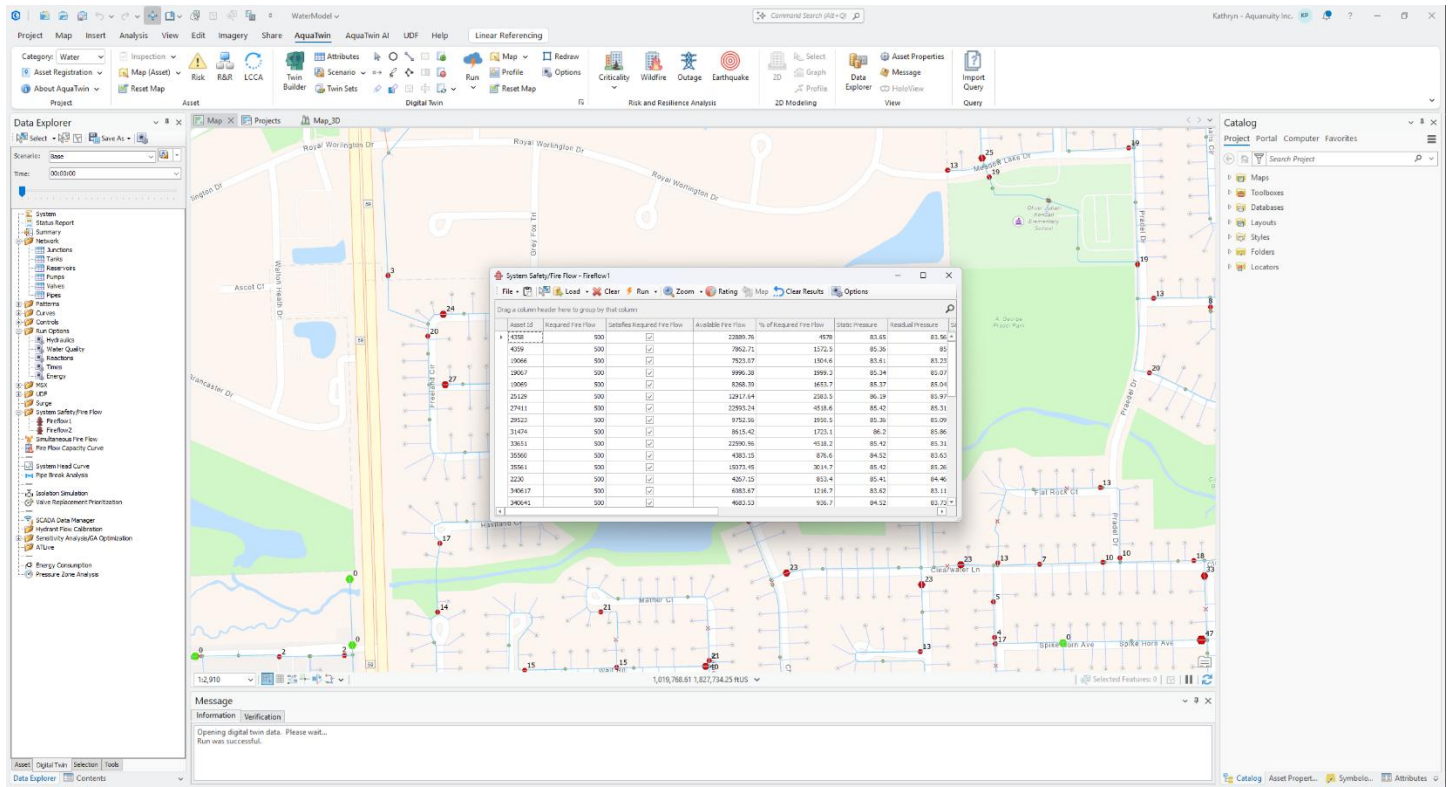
WaterModel
Command Search (Alt+Q)
Kathryn - Aquanuity Inc. KP ?

Project Map Insert Analysis View Edit Imagery Share AquaTwin AquaTwin AI UDF Help Linear Referencing

Category: Water
Asset Registration
About AquaTwin
Project
Inspection
Map (Asset)
Reset Map
Risk R&R LCCA
Asset
Twin Builder
Attributes
Scenario
Twin Sets
Run
Map
Profile
Reset Map
Redraw
Options
Digital Twin
Criticality Wildfire Outage Earthquake
Risk and Resilience Analysis
2D
Select
Graph
Profile
2D Modeling
Data Explorer
Asset Properties
Message
HoloView
View
Import Query
Query

Data Explorer
Select Save As
Scenario: Base
Time: 00:00:00

System
Status Report
Summary
Network
Junctions
Tanks
Reservoirs
Pumps
Valves
Pipes
Patterns
Curves
Controls
Run Options
Hydraulics
Water Quality
Reactions
Times
Energy
MSX
UDF
Surge
System Safety/Fire Flow
Fireflow1
Fireflow2
Simultaneous Fire Flow
Fire Flow Capacity Curve
System Head Curve
Pipe Break Analysis
Isolation Simulation
Valve Replacement Prioritization
SCADA Data Manager
Hydrant Flow Calibration
Sensitivity Analysis/GA Optimization
ATLive
Energy Consumption
Pressure Zone Analysis

Asset Digital Twin Selection Tools
Data Explorer Contents

Map Projects Map_3D

Royal Worlington Dr
Royal Worlington Dr
Royal Worlington Dr
lington Dr
Ascot Ct
Walton Heath Dr
Grey Fox Trl
Lancaster Dr
Prestwick Dr
Haviland Dr
Mather Ct
Clearwater Ln
Flat Rock Ct
Spike Horn Ave
Spike Horn Ave
Wall Dr
Prairie Dr
Prairie Dr
Prairie Dr
Middle Lake Dr
Oliver Julian Kendall Elementary School
A. George Pradel Park

System Safety/Fire Flow - Fireflow1
File Load Clear Run Zoom Rating Map Clear Results Options
Drag a column header here to group by that column

| Asset Id | Required Fire Flow | Satisfies Required Fire Flow | Available Fire Flow | % of Required Fire Flow | Static Pressure | Residual Pressure |
|---|---|---|---|---|---|---|
| 4358 | 500 | ✓ | 22889.76 | 4578 | 83.65 | 83.56 |
| 4359 | 500 | ✓ | 7862.71 | 1572.5 | 85.36 | 85 |
| 19066 | 500 | ✓ | 7523.07 | 1504.6 | 83.61 | 83.23 |
| 19067 | 500 | ✓ | 9996.38 | 1999.3 | 85.34 | 85.07 |
| 19069 | 500 | ✓ | 8268.39 | 1653.7 | 85.37 | 85.04 |
| 25129 | 500 | ✓ | 12917.64 | 2583.5 | 86.19 | 85.97 |
| 27411 | 500 | ✓ | 22593.24 | 4518.6 | 85.42 | 85.31 |
| 29523 | 500 | ✓ | 9752.59 | 1950.5 | 85.36 | 85.09 |
| 31474 | 500 | ✓ | 8615.42 | 1723.1 | 86.2 | 85.86 |
| 33651 | 500 | ✓ | 22590.96 | 4518.2 | 85.42 | 85.31 |
| 35560 | 500 | ✓ | 4383.15 | 876.6 | 84.52 | 83.63 |
| 35561 | 500 | ✓ | 15073.45 | 3014.7 | 85.42 | 85.36 |
| 2230 | 500 | ✓ | 4267.15 | 853.4 | 85.41 | 84.46 |
| 340617 | 500 | ✓ | 6083.67 | 1216.7 | 83.62 | 83.11 |
| 340641 | 500 | ✓ | 4683.53 | 936.7 | 84.52 | 83.72 |

1:2,910
1,818,768.61 1,827,734.25 ftUS
Selected Features: 0

Message
Information Verification
Opening digital twin data. Please wait...
Run was successful.

Catalog
Project Portal Computer Favorites
Search Project
Maps
Toolboxes
Databases
Layouts
Styles
Folders
Locators
Catalog Asset Propert... Symbolo... Attributes